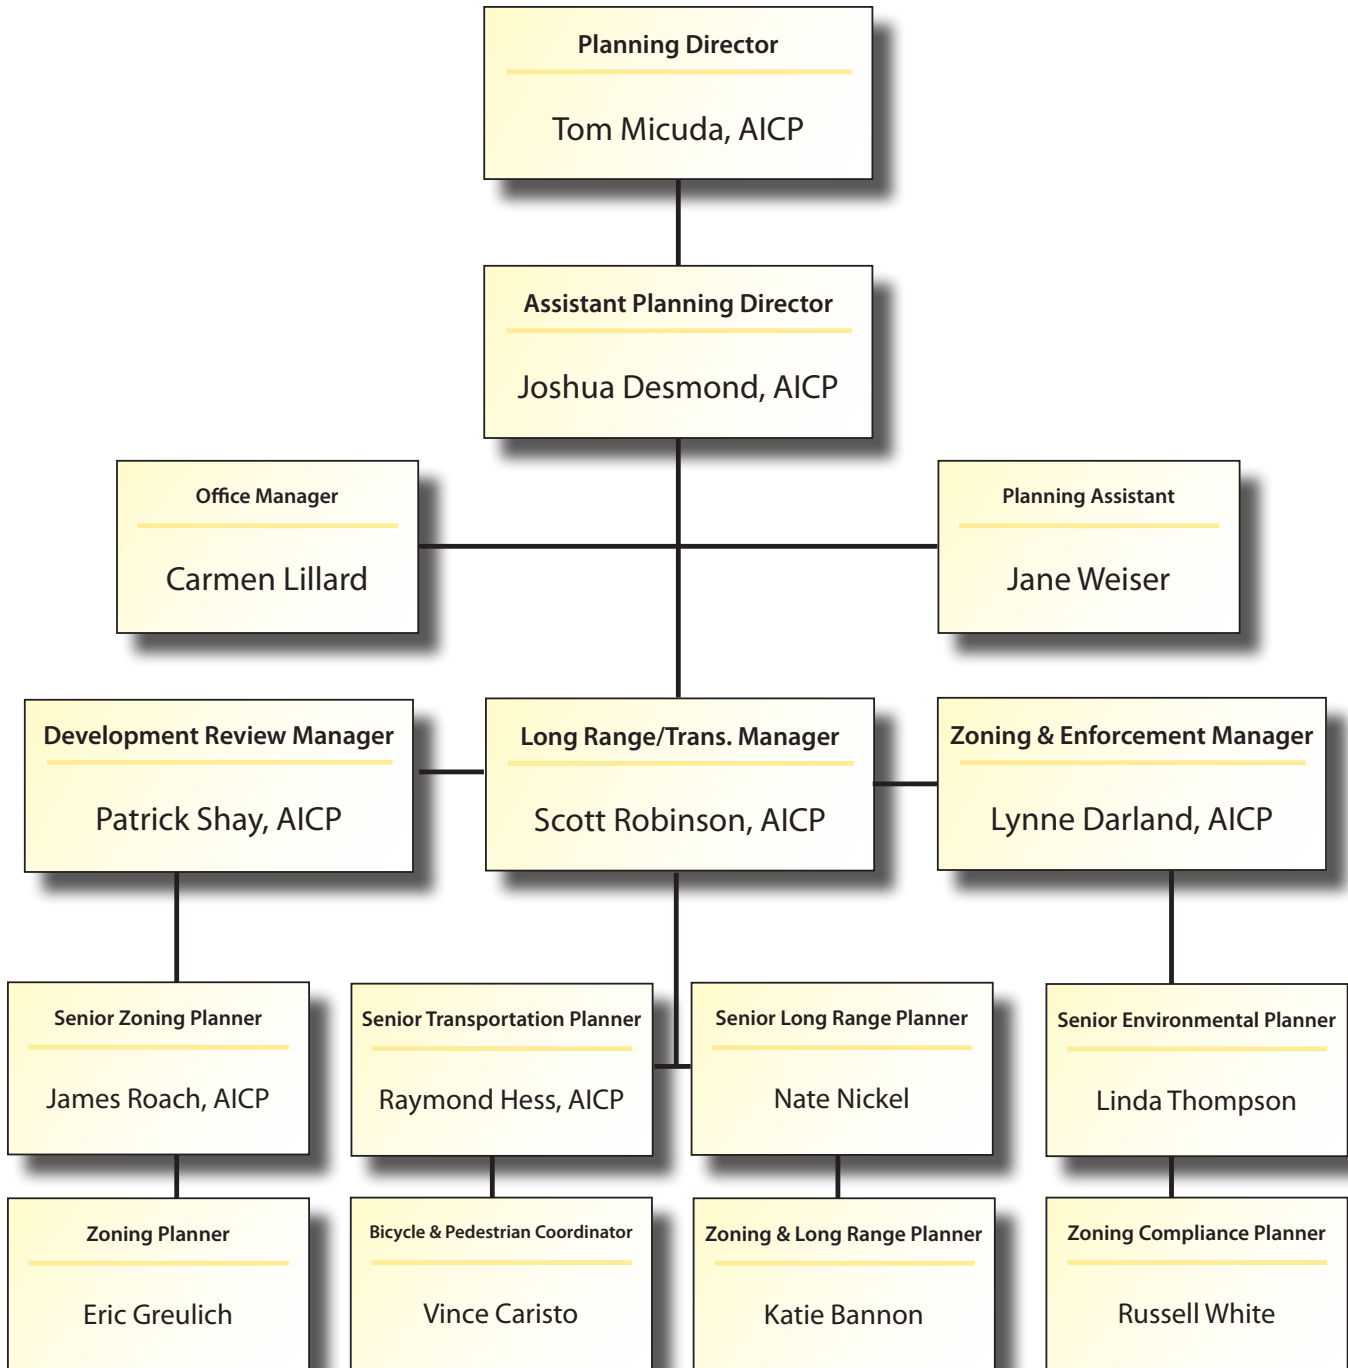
Planning Director
Tom Micuda, AICP

Assistant Planning Director
Joshua Desmond, AICP

Office Manager
Carmen Lillard

Planning Assistant
Jane Weiser

Development Review Manager
Patrick Shay, AICP

Long Range/Trans. Manager
Scott Robinson, AICP

Zoning & Enforcement Manager
Lynne Darland, AICP

Senior Zoning Planner
James Roach, AICP

Senior Transportation Planner
Raymond Hess, AICP

Senior Long Range Planner
Nate Nickel

Senior Environmental Planner
Linda Thompson

Zoning Planner
Eric Greulich

Bicycle & Pedestrian Coordinator
Vince Caristo

Zoning & Long Range Planner
Katie Bannon

Zoning Compliance Planner
Russell White